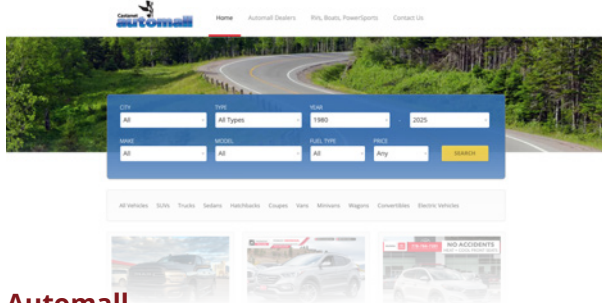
Cantonair automall

Home Automall Dealers RVs, Boats, PowerSports Contact Us

CITY
All

TYPE
All Types

YEAR
1980 - 2025

MAKE
All

MODEL
All

FUEL TYPE
All

PRICE
Any

SEARCH

All Vehicles SUVs Trucks Sedans Hatchbacks Coupes Vans Minivans Wagons Convertibles Electric Vehicles

NO ACCIDENTS

Automall